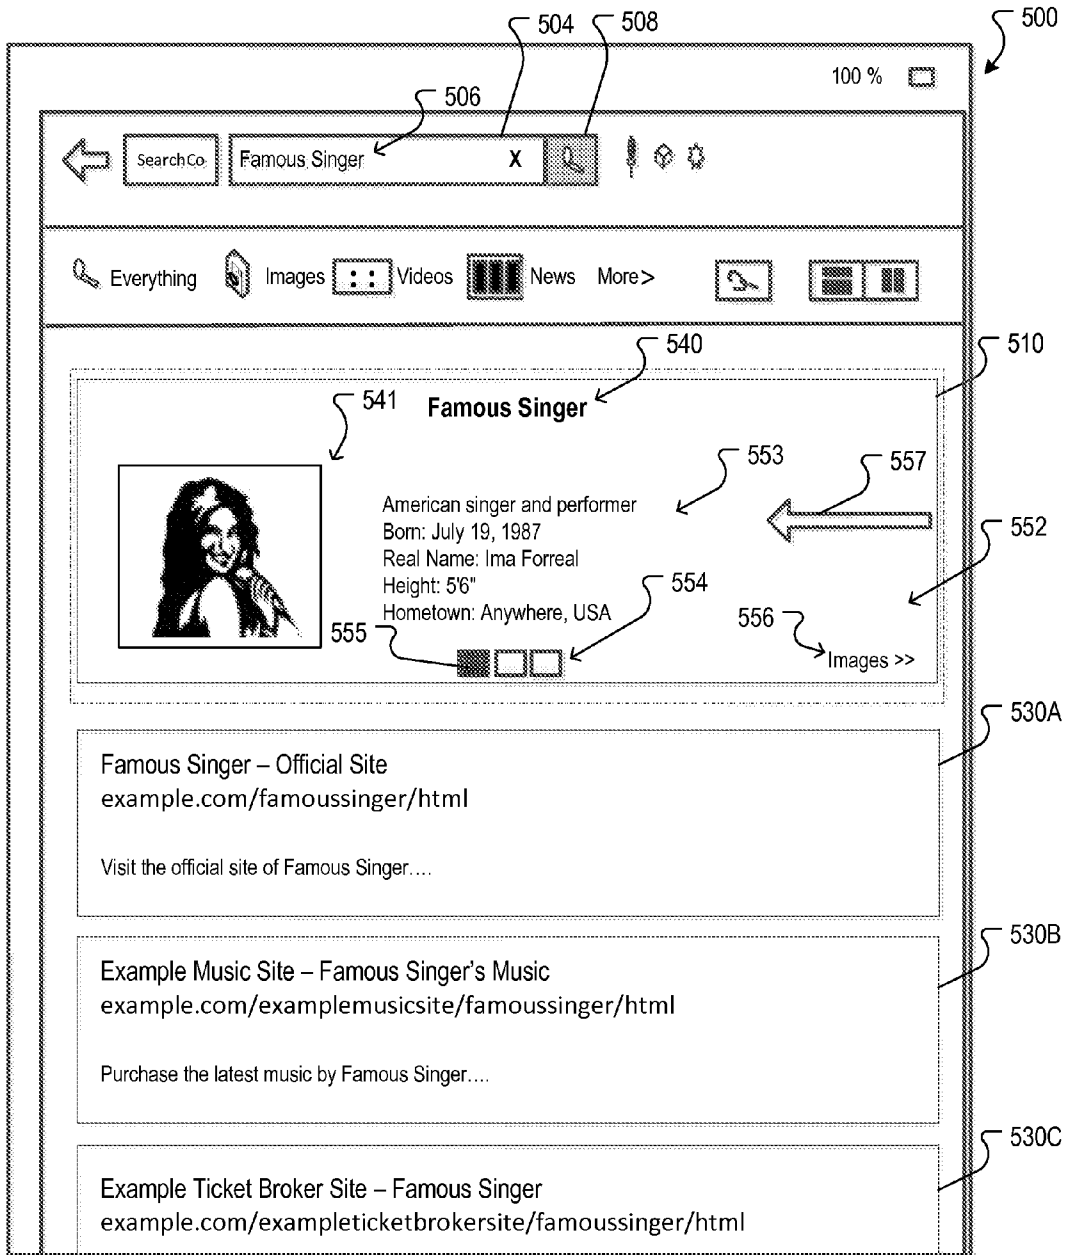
504 508 500

100 %

506

SearchCo. Famous Singer X

Everything Images Videos News More>

540 510

541 Famous Singer

553 557

American singer and performer
Born: July 19, 1987
Real Name: Ima Forreal
Height: 5'6"
Hometown: Anywhere, USA

552

554

555

556 Images >>

530A

Famous Singer – Official Site
example.com/famoussinger/html

Visit the official site of Famous Singer....

530B

Example Music Site – Famous Singer's Music
example.com/examplemusicsite/famoussinger/html

Purchase the latest music by Famous Singer....

530C

Example Ticket Broker Site – Famous Singer
example.com/exampleticketbrokersite/famoussinger/html